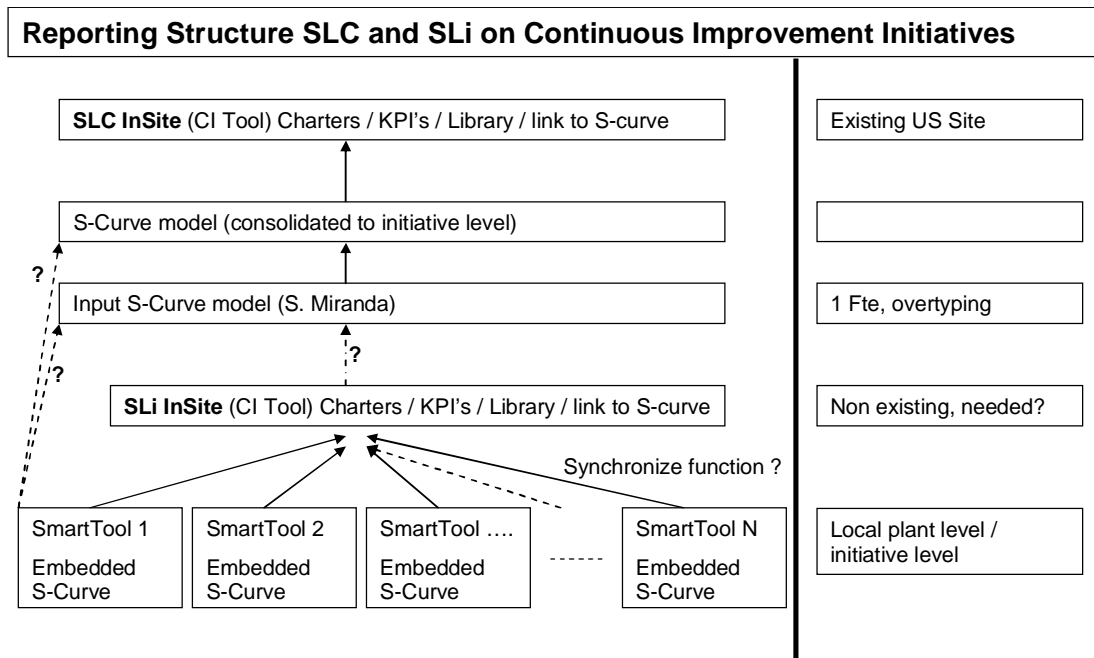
Reporting Structure SLC and SLi on Continuous Improvement Initiatives

SLC InSite (CI Tool) Charters / KPI's / Library / link to S-curve

Existing US Site

S-Curve model (consolidated to initiative level)

?

Input S-Curve model (S. Miranda)

1 Fte, overtyping

?

?

SLi InSite (CI Tool) Charters / KPI's / Library / link to S-curve

Non existing, needed?

Synchronize function ?

SmartTool 1 Embedded S-Curve

SmartTool 2 Embedded S-Curve

SmartTool …. Embedded S-Curve

SmartTool N Embedded S-Curve

Local plant level / initiative level